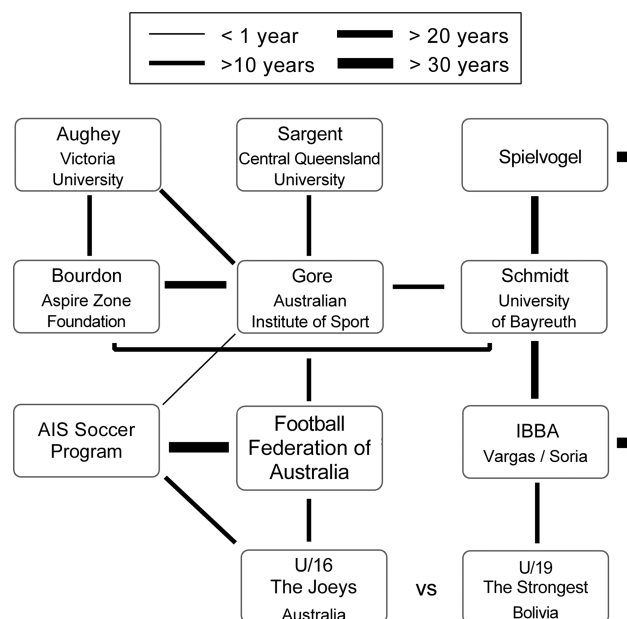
< 1 year
> 20 years
>10 years
> 30 years

Aughey
Victoria University

Sargent
Central Queensland University

Spielvogel

Bourdon
Aspire Zone Foundation

Gore
Australian Institute of Sport

Schmidt
University of Bayreuth

AIS Soccer Program

Football Federation of Australia

IBBA
Vargas / Soria

U/16
The Joeys
Australia

vs

U/19
The Strongest
Bolivia